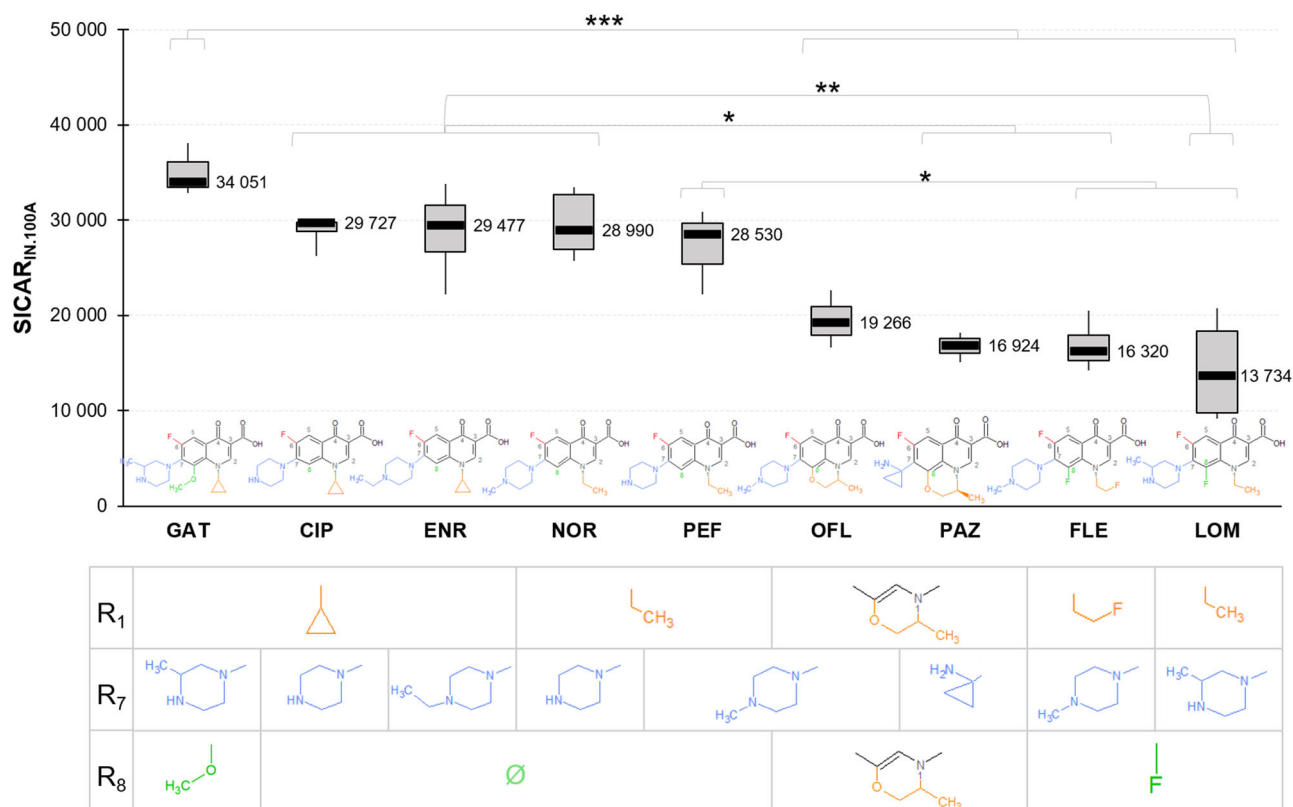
50 000
40 000
30 000
20 000
10 000
0

$SICAR_{IN.100A}$

***
**
*
*

34 051
29 727
29 477
28 990
28 530
19 266
16 924
16 320
13 734

GAT CIP ENR NOR PEF OFL PAZ FLE LOM

| | | | | | | | | |
|---|---|---|---|---|---|---|---|---|
| $R_1$ | | | $CH_3$ | | | | F | $CH_3$ |
| $R_7$ | $H_3C$ HN N | HN N | $H_3C$ N N | HN N | $H_3C$ N N | $H_2N$ | $H_3C$ N N | $H_3C$ HN N |
| $R_8$ | $H_3C$ O | Ø | | | | | F | |